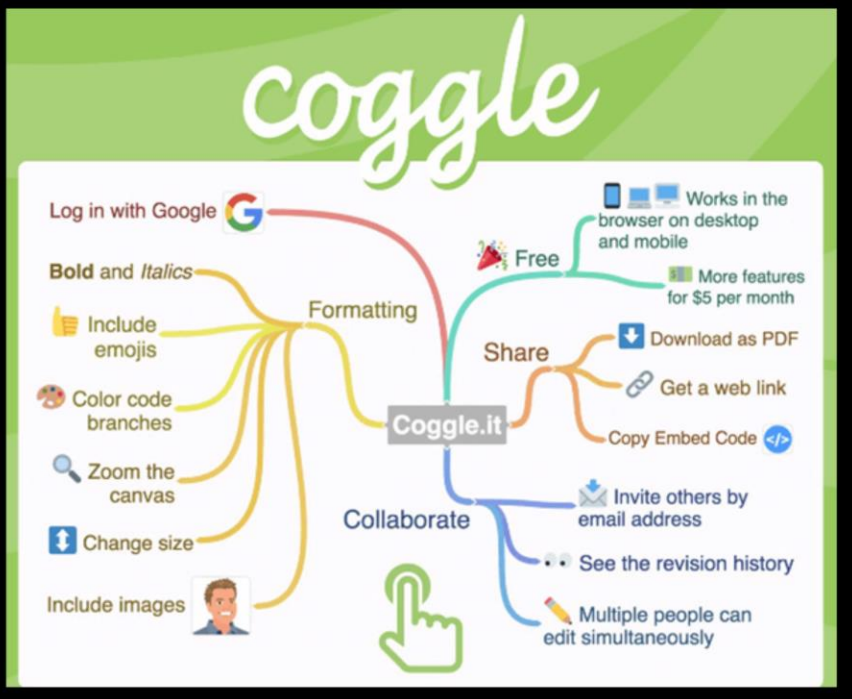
coggle

Log in with Google

Bold and *Italics*

Include emojis

Color code branches

Zoom the canvas

Change size

Include images

Formatting

Coggle.it

Free

Works in the browser on desktop and mobile

More features for $5 per month

Share

Download as PDF

Get a web link

Copy Embed Code

Collaborate

Invite others by email address

See the revision history

Multiple people can edit simultaneously